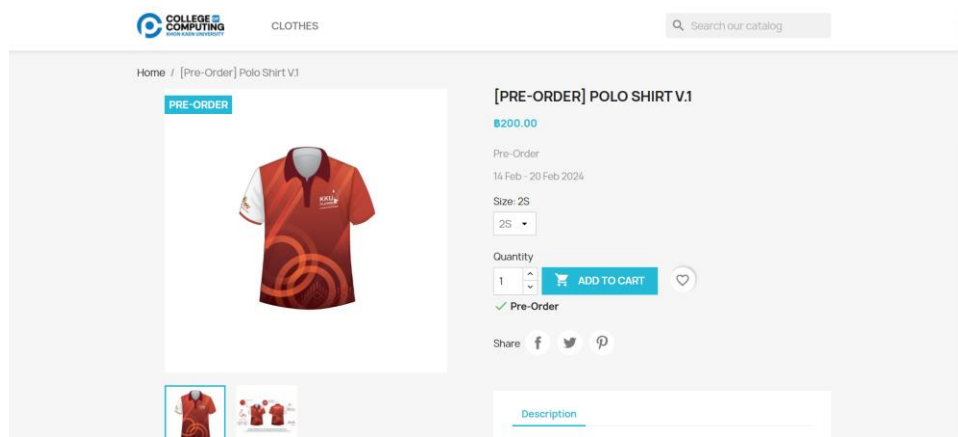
COLLEGE OF COMPUTING
KHON KAEN UNIVERSITY

CLOTHES

Search our catalog

Home / [Pre-Order] Polo Shirt V.1

PRE-ORDER

[PRE-ORDER] POLO SHIRT V.1

฿200.00

Pre-Order

14 Feb - 20 Feb 2024

Size: 2S

2S

Quantity

1

ADD TO CART

✓ Pre-Order

Share

Description